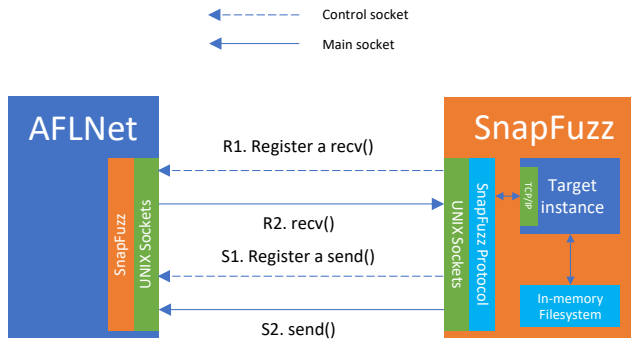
Control socket

Main socket

AFLNet

SnapFuzz

UNIX Sockets

R1. Register a recv()

R2. recv()

S1. Register a send()

S2. send()

SnapFuzz

UNIX Sockets

SnapFuzz Protocol

TCP/IP

Target instance

In-memory Filesystem